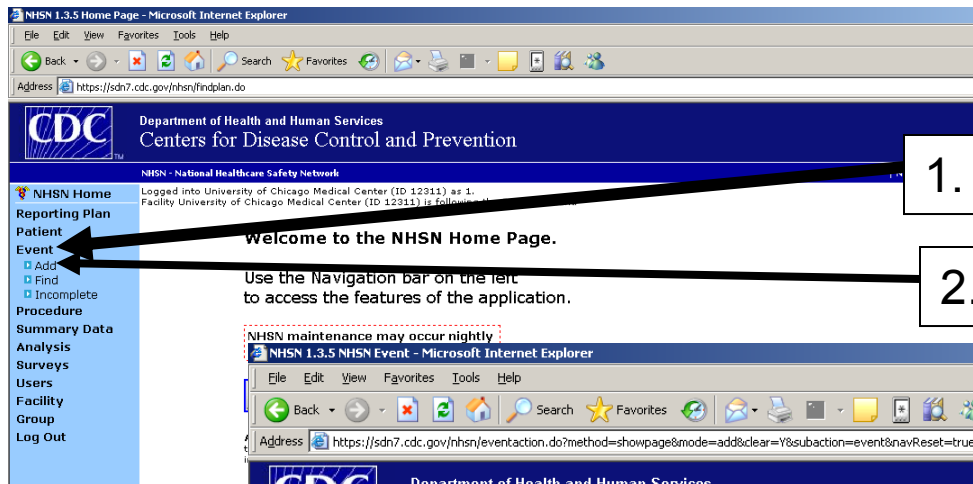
NHSN 1.3.5 Home Page - Microsoft Internet Explorer

File Edit View Favorites Tools Help

Back Search Favorites

Address https://sdn7.cdc.gov/nhsn/findplan.do

CDC

Department of Health and Human Services
Centers for Disease Control and Prevention

NHSN - National Healthcare Safety Network

NHSN Home
Reporting Plan
Patient
Event
Add
Find
Incomplete
Procedure
Summary Data
Analysis
Surveys
Users
Facility
Group
Log Out

Logged into University of Chicago Medical Center (ID 12311) as 1.
Facility University of Chicago Medical Center (ID 12311) is following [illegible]

Welcome to the NHSN Home Page.

Use the Navigation bar on the left
to access the features of the application.

NHSN maintenance may occur nightly

1.

2.

NHSN 1.3.5 NHSN Event - Microsoft Internet Explorer

File Edit View Favorites Tools Help

Back Search Favorites

Address https://sdn7.cdc.gov/nhsn/eventaction.do?method=showpage&mode=add&clear=Y&subaction=event&navReset=true

Department of Health and Human Services